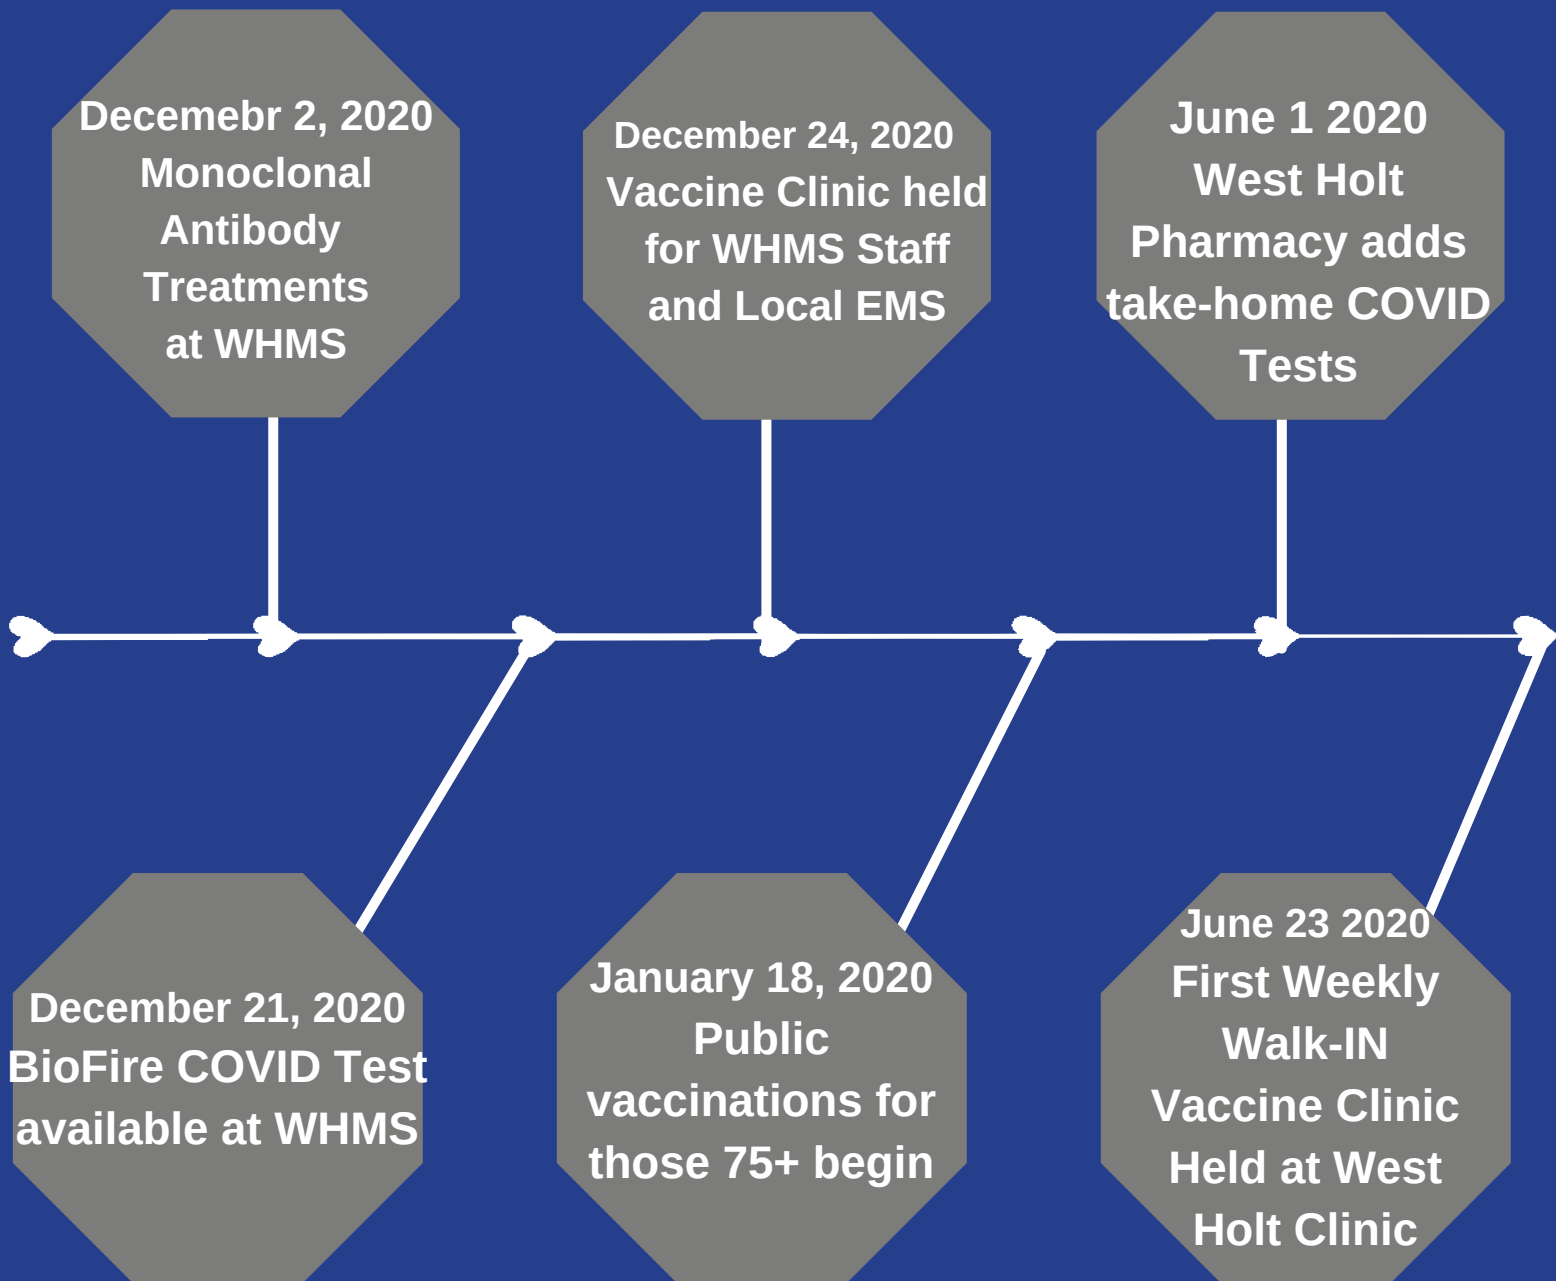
Decemebr 2, 2020
Monoclonal Antibody Treatments at WHMS

December 21, 2020
BioFire COVID Test available at WHMS

December 24, 2020
Vaccine Clinic held for WHMS Staff and Local EMS

January 18, 2020
Public vaccinations for those 75+ begin

June 1 2020
West Holt Pharmacy adds take-home COVID Tests

June 23 2020
First Weekly Walk-IN Vaccine Clinic Held at West Holt Clinic